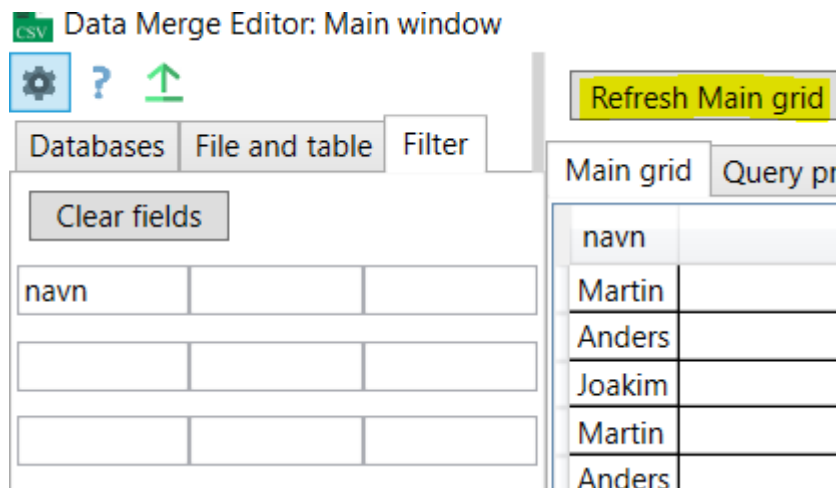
CSV Data Merge Editor: Main window

Refresh Main grid

Databases | File and table | Filter

Clear fields

| navn | | |
|---|---|---|
| | | |
| | | |

Main grid | Query pr

| navn | |
|---|---|
| Martin | |
| Anders | |
| Joakim | |
| Martin | |
| Anders | |